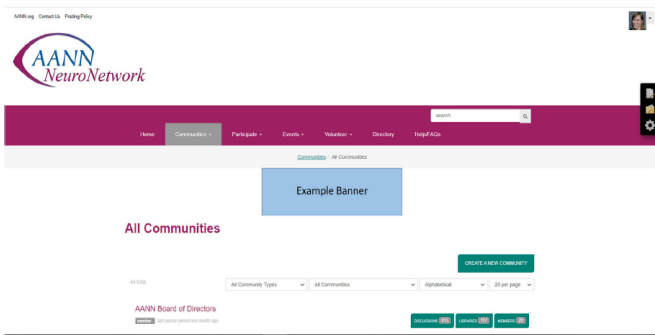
AANN.org Contact Us Posting Policy

AANN NeuroNetwork

search

Home Communities ▾ Participate ▾ Events ▾ Volunteer ▾ Directory Help/FAQs

Communities / All Communities

Example Banner

All Communities

CREATE A NEW COMMUNITY

44 total

All Community Types ▾ All Communities ▾ Alphabetical ▾ 20 per page ▾

AANN Board of Directors

member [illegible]

DISCUSSIONS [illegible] LIBRARIES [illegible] MEMBERS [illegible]